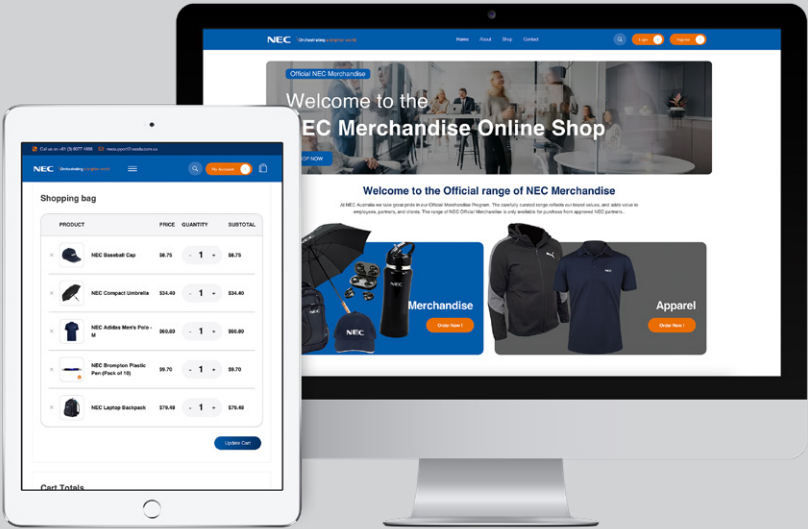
NEC Orchestrating a brighter world

Home About Shop Contact

Login Register

Official NEC Merchandise

Welcome to the

NEC Merchandise Online Shop

OP NOW

Welcome to the Official range of NEC Merchandise

At NEC Australia we take great pride in our Official Merchandise Program. The carefully curated range reflects our brand values, and adds value to employees, partners, and clients. The range of NEC Official Merchandise is only available for purchase from approved NEC partners...

Merchandise

Order Now !

Apparel

Order Now !

Call us on +61 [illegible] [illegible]

NEC Orchestrating a brighter world

My Account

Shopping bag

| | PRODUCT | PRICE | QUANTITY | SUBTOTAL |
|---|---|---|---|---|
| × | NEC Baseball Cap | $8.75 | - 1 + | $8.75 |
| × | NEC Compact Umbrella | $34.40 | - 1 + | $34.40 |
| × | NEC Adidas Men's Polo - M | $60.80 | - 1 + | $60.80 |
| × | NEC Brompton Plastic Pen (Pack of 10) | $9.70 | - 1 + | $9.70 |
| × | NEC Laptop Backpack | $79.40 | - 1 + | $79.40 |

Update Cart

Cart Totals